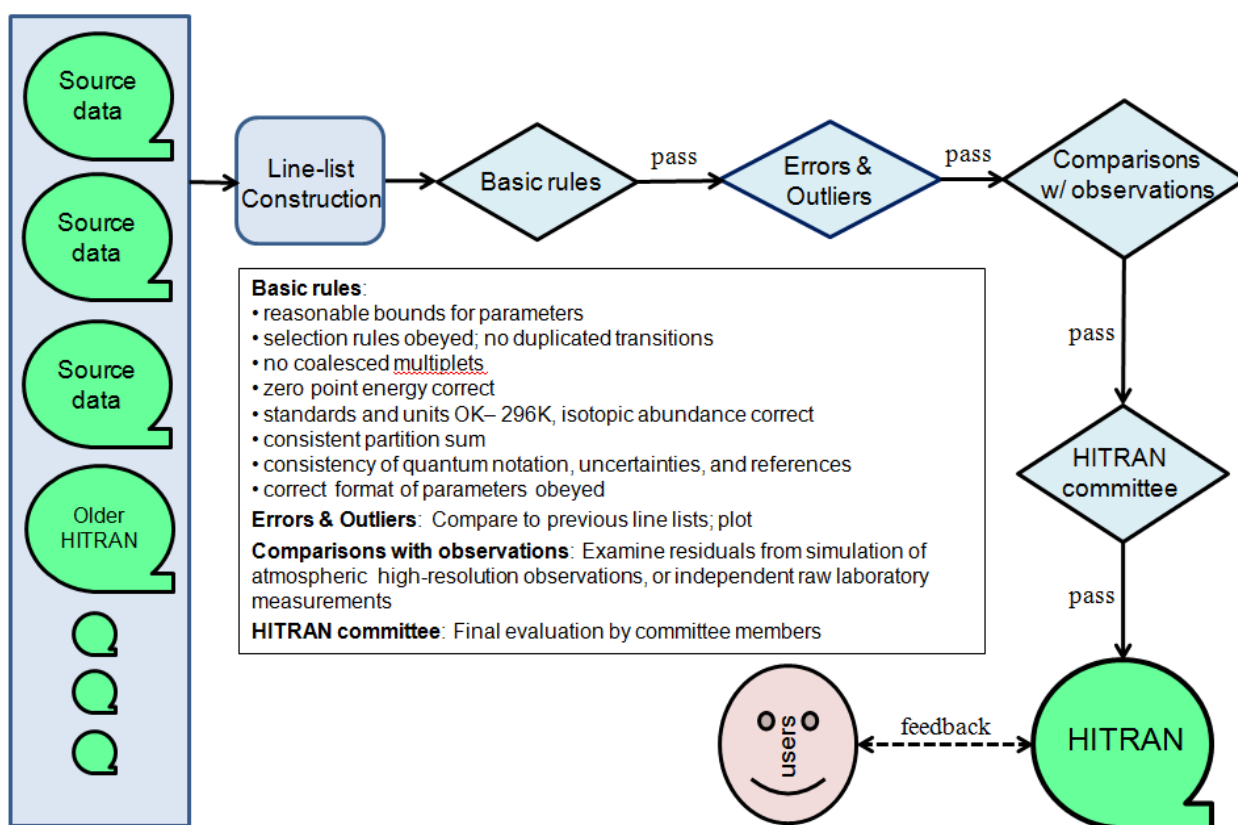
Source data

Source data

Source data

Older HITRAN

Line-list Construction

Basic rules

pass

Errors & Outliers

pass

Comparisons w/ observations

pass

HITRAN committee

pass

HITRAN

feedback

users

**Basic rules**:
• reasonable bounds for parameters
• selection rules obeyed; no duplicated transitions
• no coalesced multiplets
• zero point energy correct
• standards and units OK– 296K, isotopic abundance correct
• consistent partition sum
• consistency of quantum notation, uncertainties, and references
• correct format of parameters obeyed

**Errors & Outliers**: Compare to previous line lists; plot

**Comparisons with observations**: Examine residuals from simulation of atmospheric high-resolution observations, or independent raw laboratory measurements

**HITRAN committee**: Final evaluation by committee members